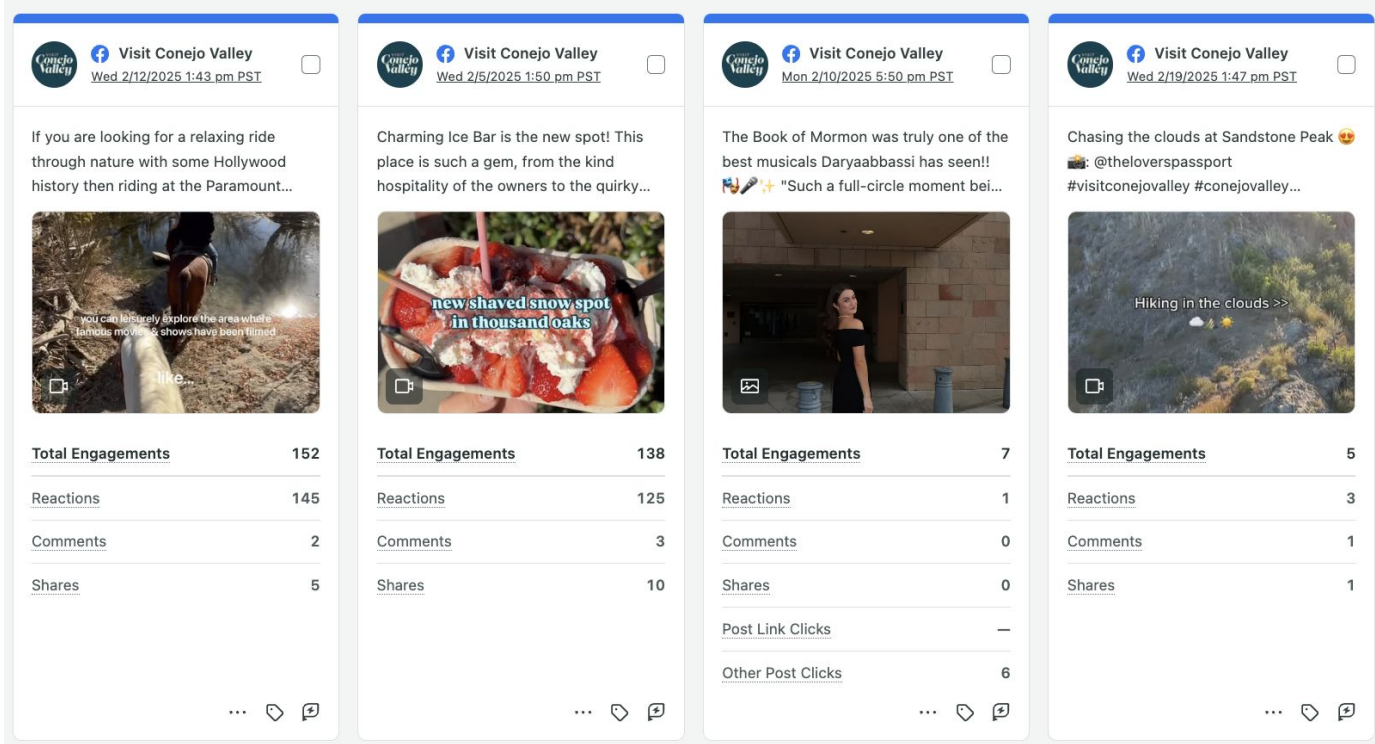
Visit Conejo Valley
Wed 2/12/2025 1:43 pm PST

If you are looking for a relaxing ride through nature with some Hollywood history then riding at the Paramount...

you can leisurely explore the area where famous movies & shows have been filmed

like...

| Total Engagements | 152 |
|---|---|
| Reactions | 145 |
| Comments | 2 |
| Shares | 5 |

...

Visit Conejo Valley
Wed 2/5/2025 1:50 pm PST

Charming Ice Bar is the new spot! This place is such a gem, from the kind hospitality of the owners to the quirky...

new shaved snow spot in thousand oaks

| Total Engagements | 138 |
|---|---|
| Reactions | 125 |
| Comments | 3 |
| Shares | 10 |

...

Visit Conejo Valley
Mon 2/10/2025 5:50 pm PST

The Book of Mormon was truly one of the best musicals Daryaabbassi has seen!! 🎭🎤✨ "Such a full-circle moment bei...

| Total Engagements | 7 |
|---|---|
| Reactions | 1 |
| Comments | 0 |
| Shares | 0 |
| Post Link Clicks | — |
| Other Post Clicks | 6 |

...

Visit Conejo Valley
Wed 2/19/2025 1:47 pm PST

Chasing the clouds at Sandstone Peak 😍
📸: @theloverspassport
#visitconejovalley #conejovalley...

Hiking in the clouds >>
☁️🌾☀️

| Total Engagements | 5 |
|---|---|
| Reactions | 3 |
| Comments | 1 |
| Shares | 1 |

...